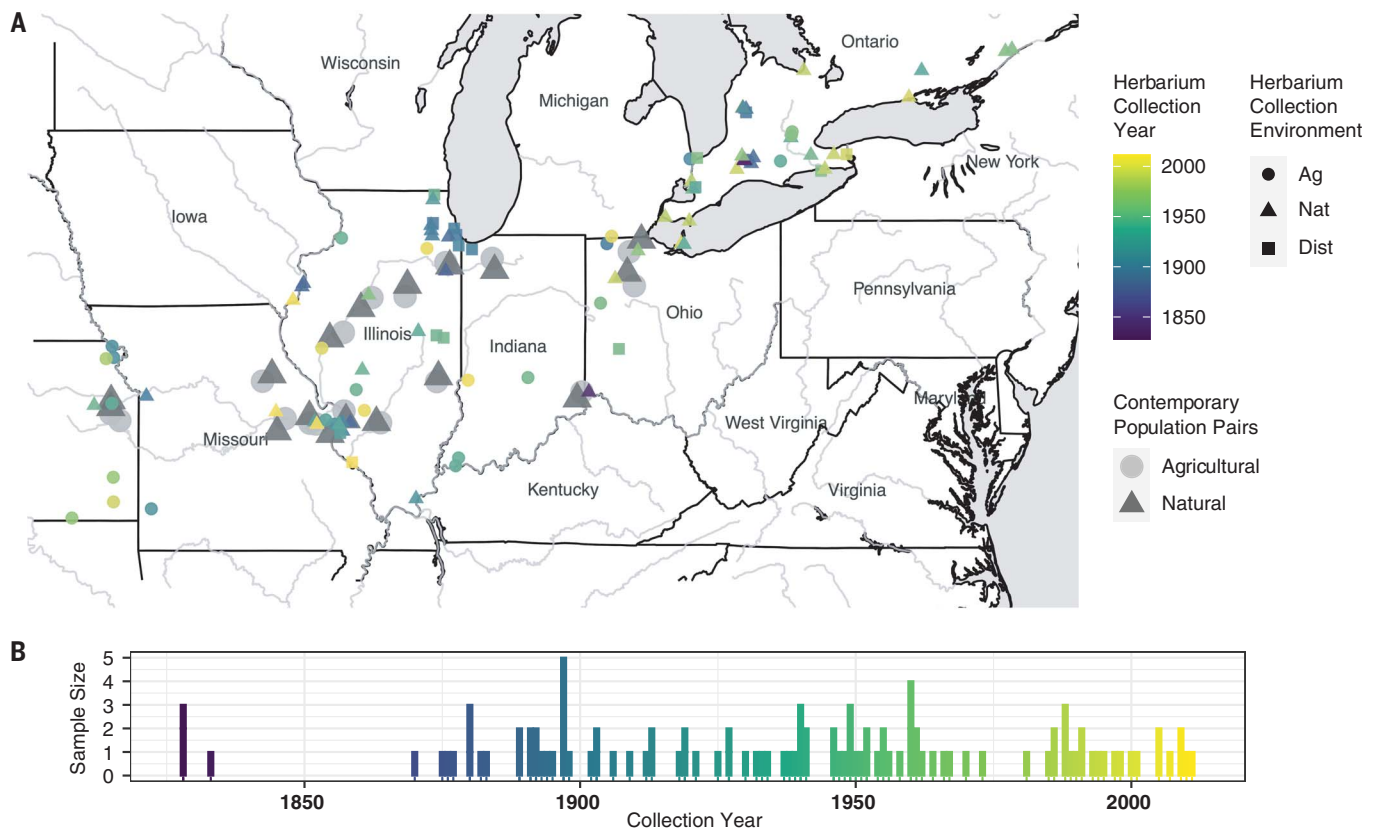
A

Wisconsin
Michigan
Ontario
New York
Iowa
Illinois
Indiana
Ohio
Pennsylvania
Missouri
West Virginia
Maryland
Kentucky
Virginia

Herbarium Collection Year
2000
1950
1900
1850

Herbarium Collection Environment
Ag
Nat
Dist

Contemporary Population Pairs
Agricultural
Natural

B

Sample Size
5
4
3
2
1
0
1850
1900
1950
2000
Collection Year